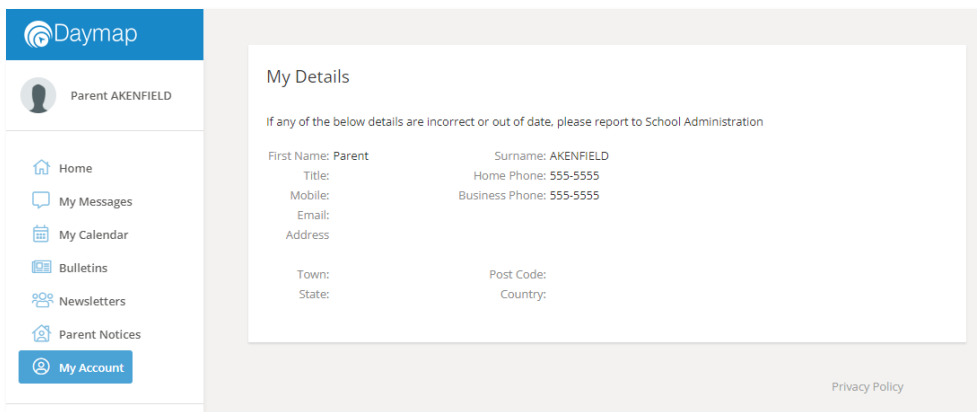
Daymap

Parent AKENFIELD

Home
My Messages
My Calendar
Bulletins
Newsletters
Parent Notices
My Account

My Details

If any of the below details are incorrect or out of date, please report to School Administration

First Name: Parent
Title:
Mobile:
Email:
Address

Town:
State:

Surname: AKENFIELD
Home Phone: 555-5555
Business Phone: 555-5555

Post Code:
Country:

Privacy Policy